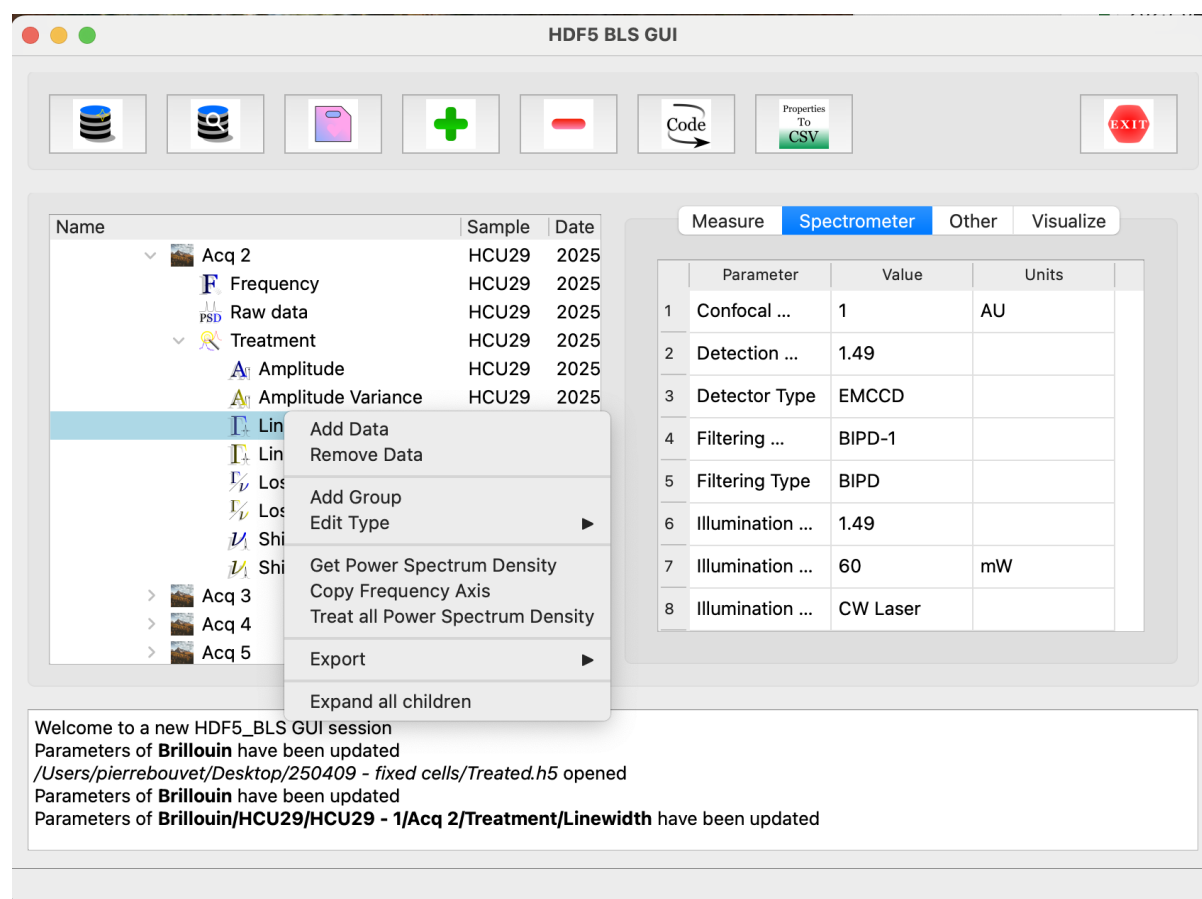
HDF5 BLS GUI

Code

Properties To CSV

EXIT

| Name | Sample | Date |
|---|---|---|
| Acq 2 | HCU29 | 2025 |
| Frequency | HCU29 | 2025 |
| PSD Raw data | HCU29 | 2025 |
| Treatment | HCU29 | 2025 |
| Amplitude | HCU29 | 2025 |
| Amplitude Variance | HCU29 | 2025 |
| Lin | | |
| Lin | | |
| Los | | |
| Los | | |
| Shi | | |
| Shi | | |
| Acq 3 | | |
| Acq 4 | | |
| Acq 5 | | |

Add Data
Remove Data

Add Group
Edit Type ▶

Get Power Spectrum Density
Copy Frequency Axis
Treat all Power Spectrum Density

Export ▶

Expand all children

Measure | Spectrometer | Other | Visualize

| | Parameter | Value | Units |
|---|---|---|---|
| 1 | Confocal ... | 1 | AU |
| 2 | Detection ... | 1.49 | |
| 3 | Detector Type | EMCCD | |
| 4 | Filtering ... | BIPD-1 | |
| 5 | Filtering Type | BIPD | |
| 6 | Illumination ... | 1.49 | |
| 7 | Illumination ... | 60 | mW |
| 8 | Illumination ... | CW Laser | |

Welcome to a new HDF5_BLS GUI session
Parameters of **Brillouin** have been updated
*/Users/pierrebouvet/Desktop/250409 - fixed cells/Treated.h5* opened
Parameters of **Brillouin** have been updated
Parameters of **Brillouin/HCU29/HCU29 - 1/Acq 2/Treatment/Linewidth** have been updated